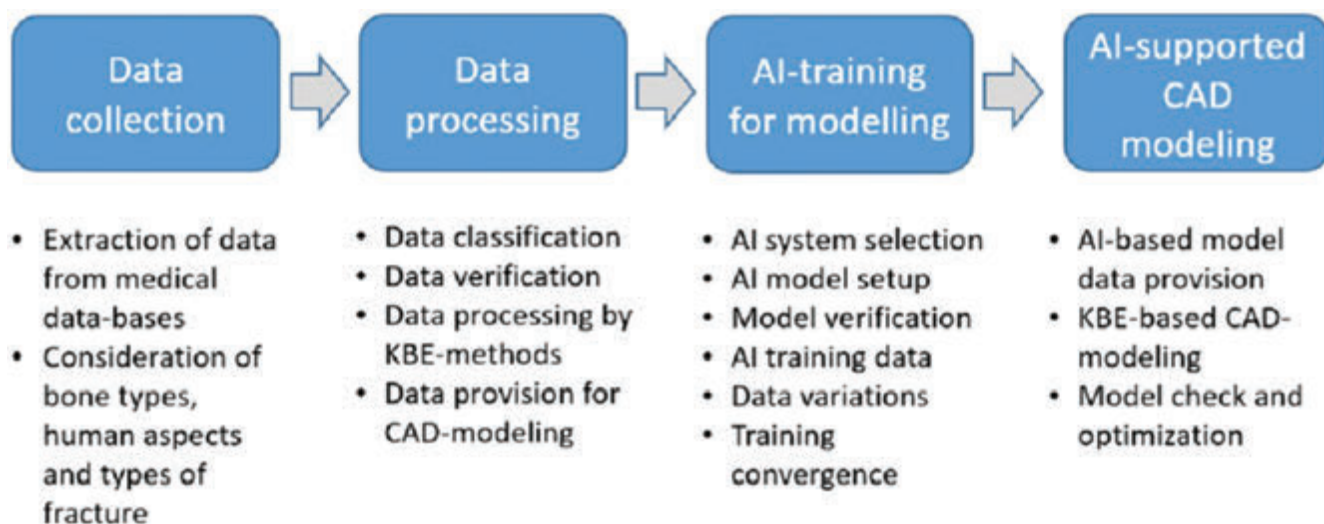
Data collection

Data processing

AI-training for modelling

AI-supported CAD modeling

• Extraction of data from medical data-bases
• Consideration of bone types, human aspects and types of fracture

• Data classification
• Data verification
• Data processing by KBE-methods
• Data provision for CAD-modeling

• AI system selection
• AI model setup
• Model verification
• AI training data
• Data variations
• Training convergence

• AI-based model data provision
• KBE-based CAD-modeling
• Model check and optimization